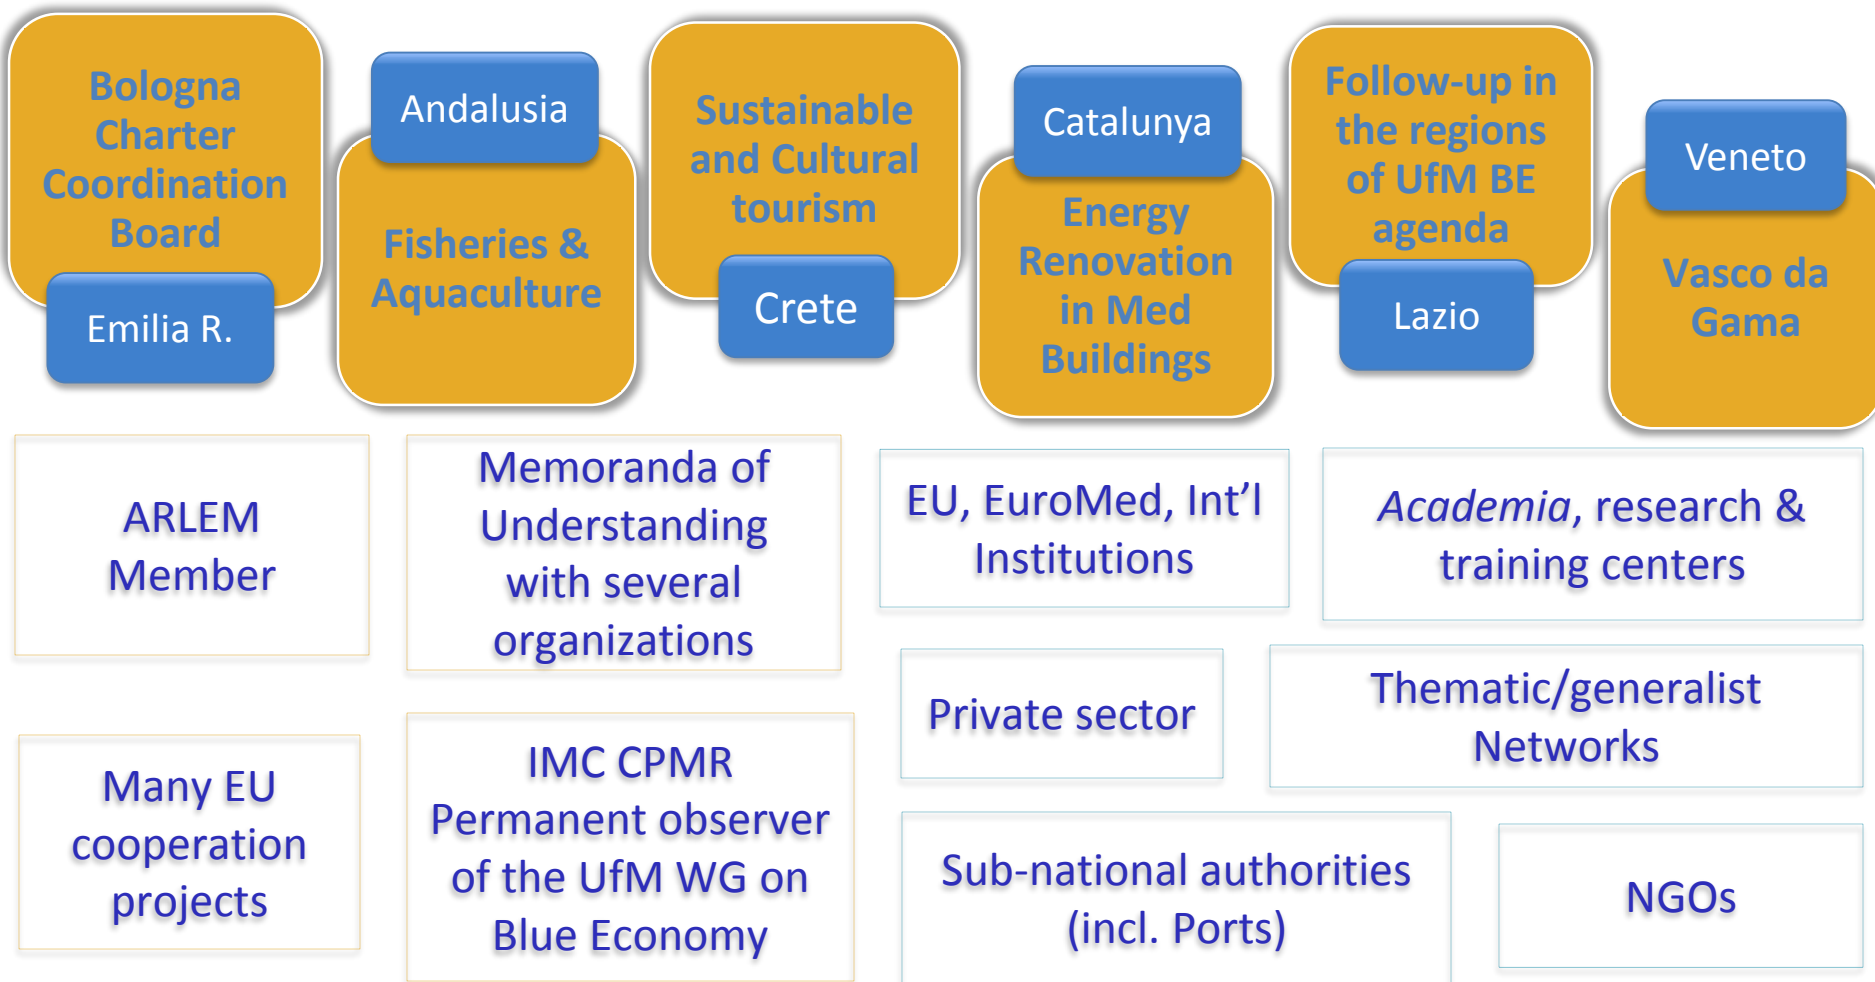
Bologna Charter Coordination Board

Emilia R.

Andalusia

Fisheries & Aquaculture

Sustainable and Cultural tourism

Crete

Catalunya

Energy Renovation in Med Buildings

Follow-up in the regions of UfM BE agenda

Lazio

Veneto

Vasco da Gama

ARLEM Member

Memoranda of Understanding with several organizations

EU, EuroMed, Int’l Institutions

*Academia*, research & training centers

Private sector

Thematic/generalist Networks

Many EU cooperation projects

IMC CPMR Permanent observer of the UfM WG on Blue Economy

Sub-national authorities (incl. Ports)

NGOs